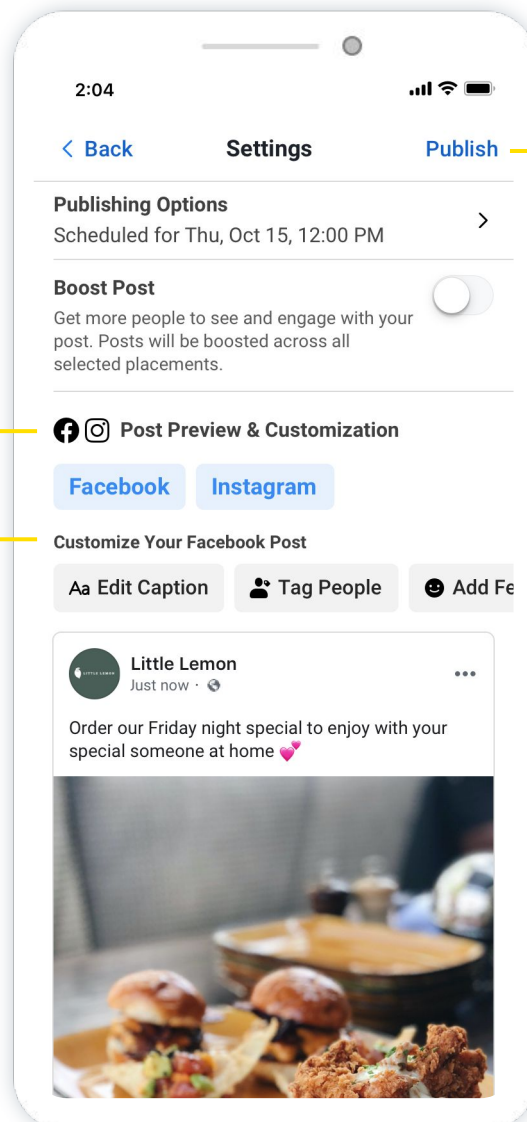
2:04

< Back

Settings

Publish

Publishing Options

Scheduled for Thu, Oct 15, 12:00 PM

Boost Post

Get more people to see and engage with your post. Posts will be boosted across all selected placements.

Post Preview & Customization

Facebook

Instagram

Customize Your Facebook Post

Aa Edit Caption

Tag People

Add Fe

LITTLE LEMON

Little Lemon

Just now ·

Order our Friday night special to enjoy with your special someone at home 💕